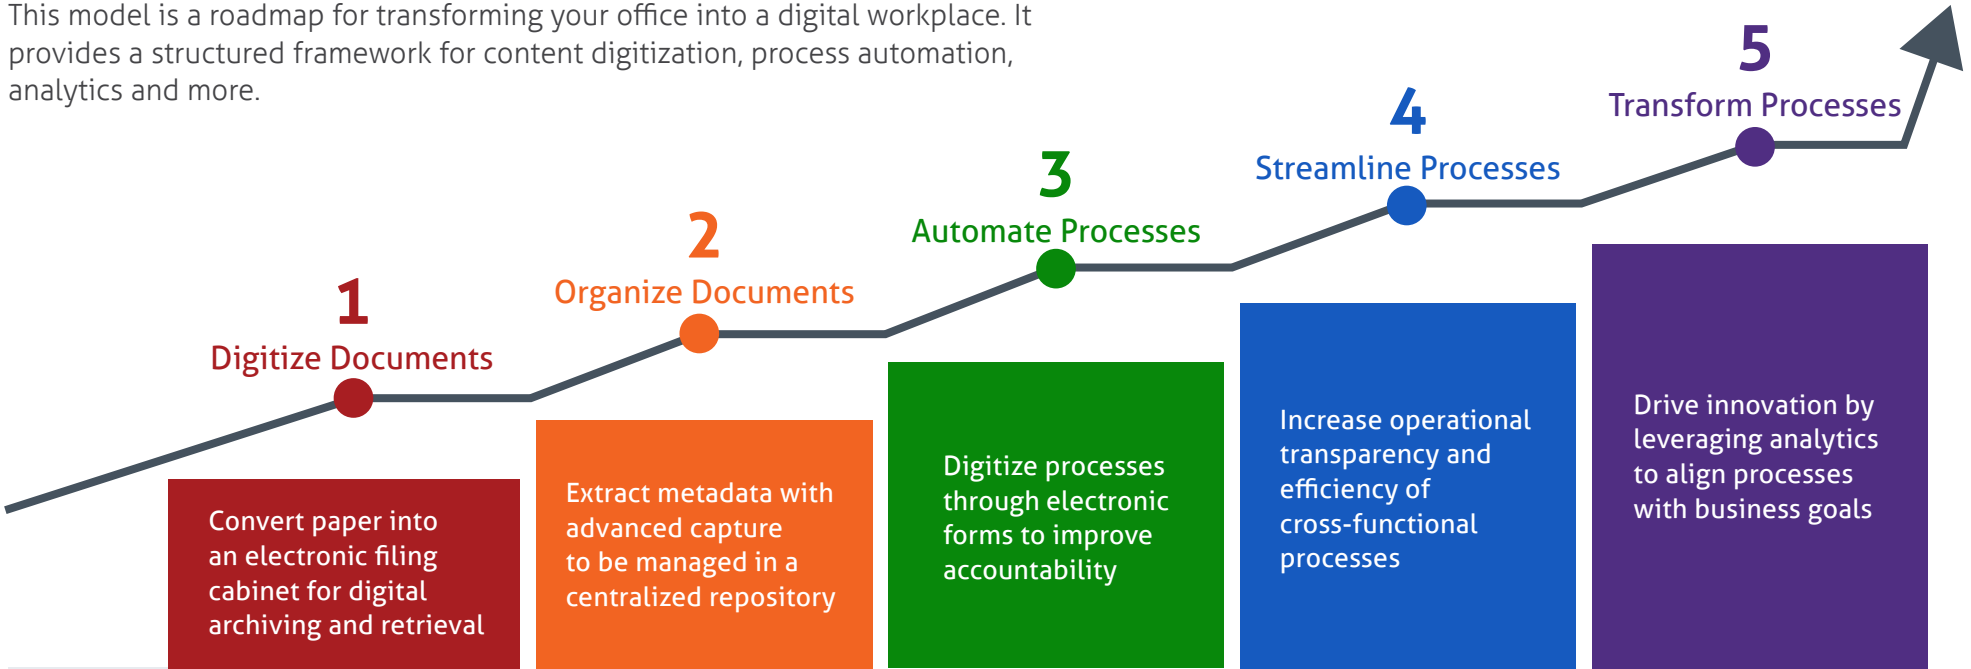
This model is a roadmap for transforming your office into a digital workplace. It provides a structured framework for content digitization, process automation, analytics and more.

1
Digitize Documents
Convert paper into an electronic filing cabinet for digital archiving and retrieval

2
Organize Documents
Extract metadata with advanced capture to be managed in a centralized repository

3
Automate Processes
Digitize processes through electronic forms to improve accountability

4
Streamline Processes
Increase operational transparency and efficiency of cross-functional processes

5
Transform Processes
Drive innovation by leveraging analytics to align processes with business goals